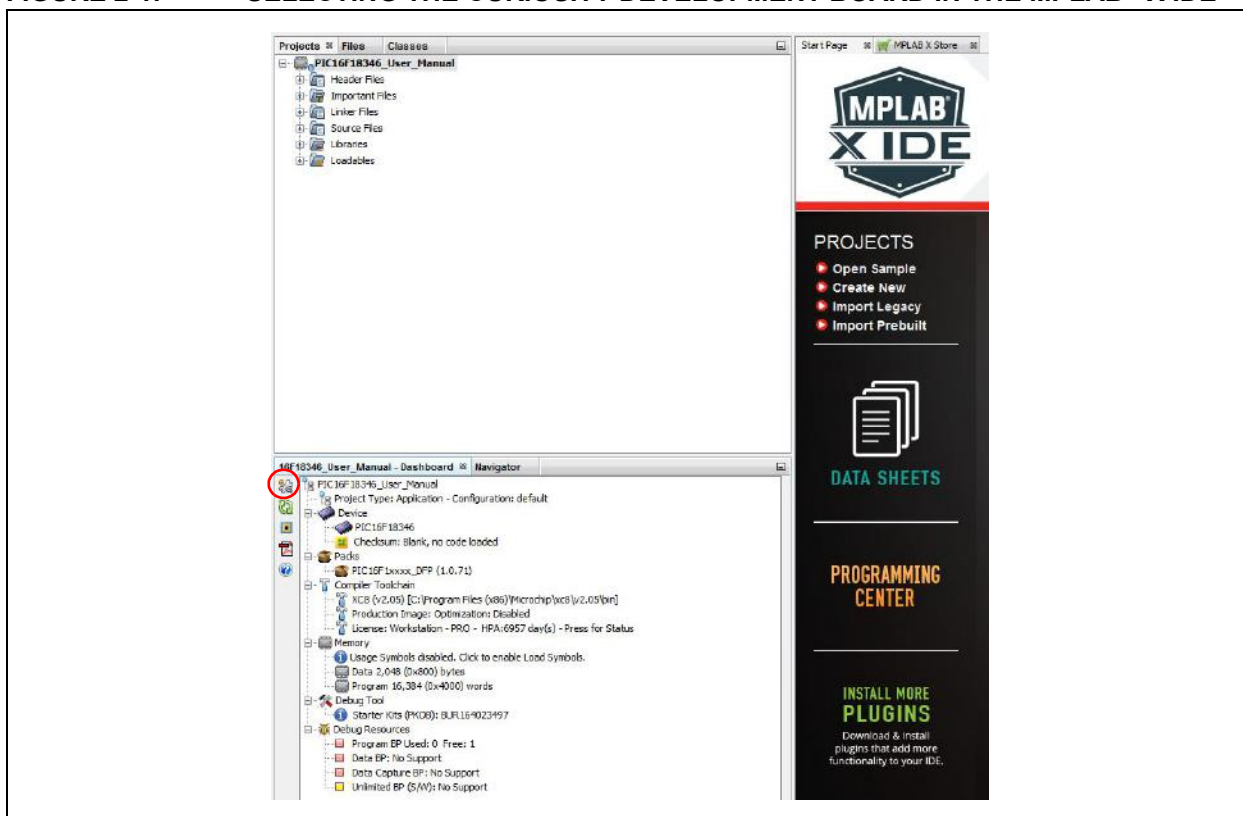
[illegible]

Projects Files Classes
PIC16F18346_User_Manual
Header Files
Important Files
Linker Files
Source Files
Libraries
Loadables

16F18346_User_Manual - Dashboard Navigator
PIC16F18346_User_Manual
Project Type: Application - Configuration: default
Device
PIC16F18346
Checksum: Blank, no code loaded
Packs
PIC16F1xxxx_DFP (1.0.71)
Compiler Toolchain
XC8 (v2.05) [C:\Program Files (x86)\Microchip\xc8\v2.05\bin]
Production Image: Optimization: Disabled
License: Workstation - PRO - HPA:6957 day(s) - Press for Status
Memory
Usage Symbols disabled. Click to enable Load Symbols.
Data 2,048 (0x800) bytes
Program 16,384 (0x4000) words
Debug Tool
Starter Kits (PKOB): BUR164023497
Debug Resources
Program BP Used: 0 Free: 1
Data BP: No Support
Data Capture BP: No Support
Unlimited BP (S/W): No Support

Start Page MPLAB X Store
MPLAB X IDE
PROJECTS
Open Sample
Create New
Import Legacy
Import Prebuilt
DATA SHEETS
PROGRAMMING CENTER
INSTALL MORE PLUGINS
Download & install plugins that add more functionality to your IDE.